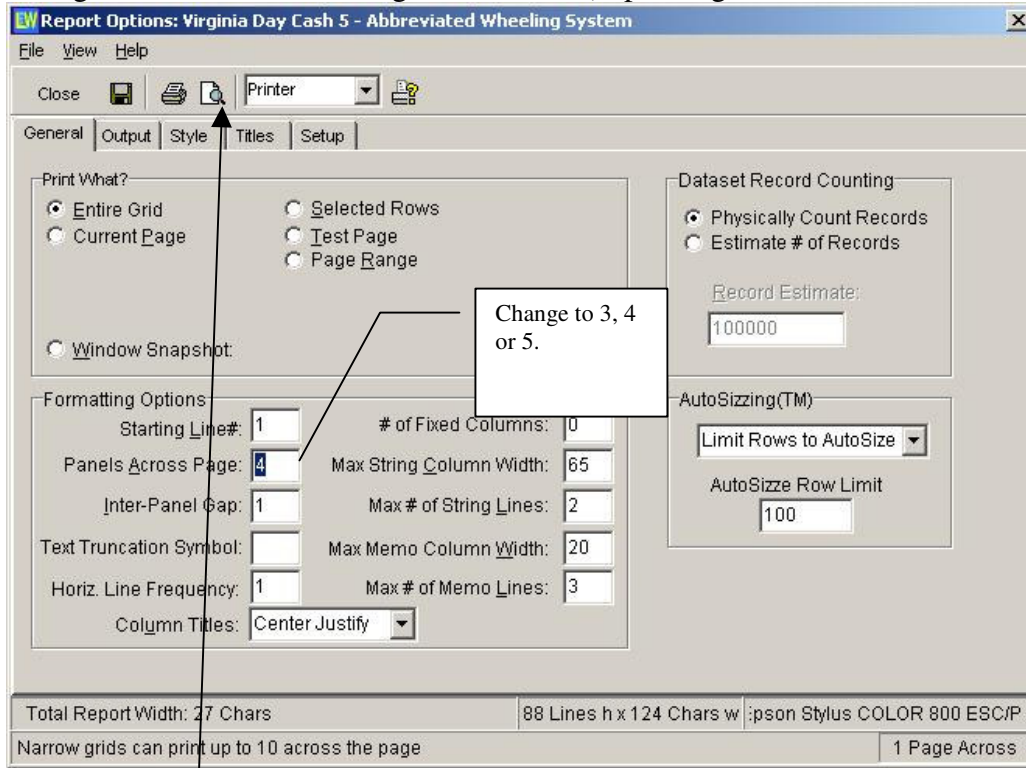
Report Options: Virginia Day Cash 5 - Abbreviated Wheeling System

File View Help

Close Printer

General Output Style Titles Setup

Print What?
Entire Grid
Current Page
Selected Rows
Test Page
Page Range
Window Snapshot:

Dataset Record Counting
Physically Count Records
Estimate # of Records
Record Estimate:
100000

Change to 3, 4 or 5.

Formatting Options
Starting Line#: 1
Panels Across Page: 4
Inter-Panel Gap: 1
Text Truncation Symbol:
Horiz. Line Frequency: 1
# of Fixed Columns: 0
Max String Column Width: 65
Max # of String Lines: 2
Max Memo Column Width: 20
Max # of Memo Lines: 3
Column Titles: Center Justify

AutoSizzing(TM)
Limit Rows to AutoSize
AutoSizze Row Limit
100

Total Report Width: 27 Chars
88 Lines h x 124 Chars w :pson Stylus COLOR 800 ESC/P
Narrow grids can print up to 10 across the page
1 Page Across